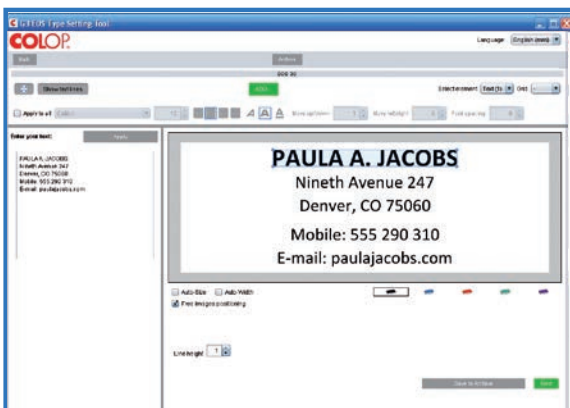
G11.05 Type Setting Tool

COLOP

Language: English (www)

Back

Actions

Show text lines

Add

Enlargement: Text (1x) Grid

Apply to all

Enter your text:

Apply

PAULA A. JACOBS
Nineth Avenue 247
Denver, CO 75060
Mobile: 555 290 310
E-mail: paulajacobs.com

PAULA A. JACOBS
Nineth Avenue 247
Denver, CO 75060
Mobile: 555 290 310
E-mail: paulajacobs.com

Auto-Size
Auto Width
Free images positioning

Line height 1

Save to Archive

Save